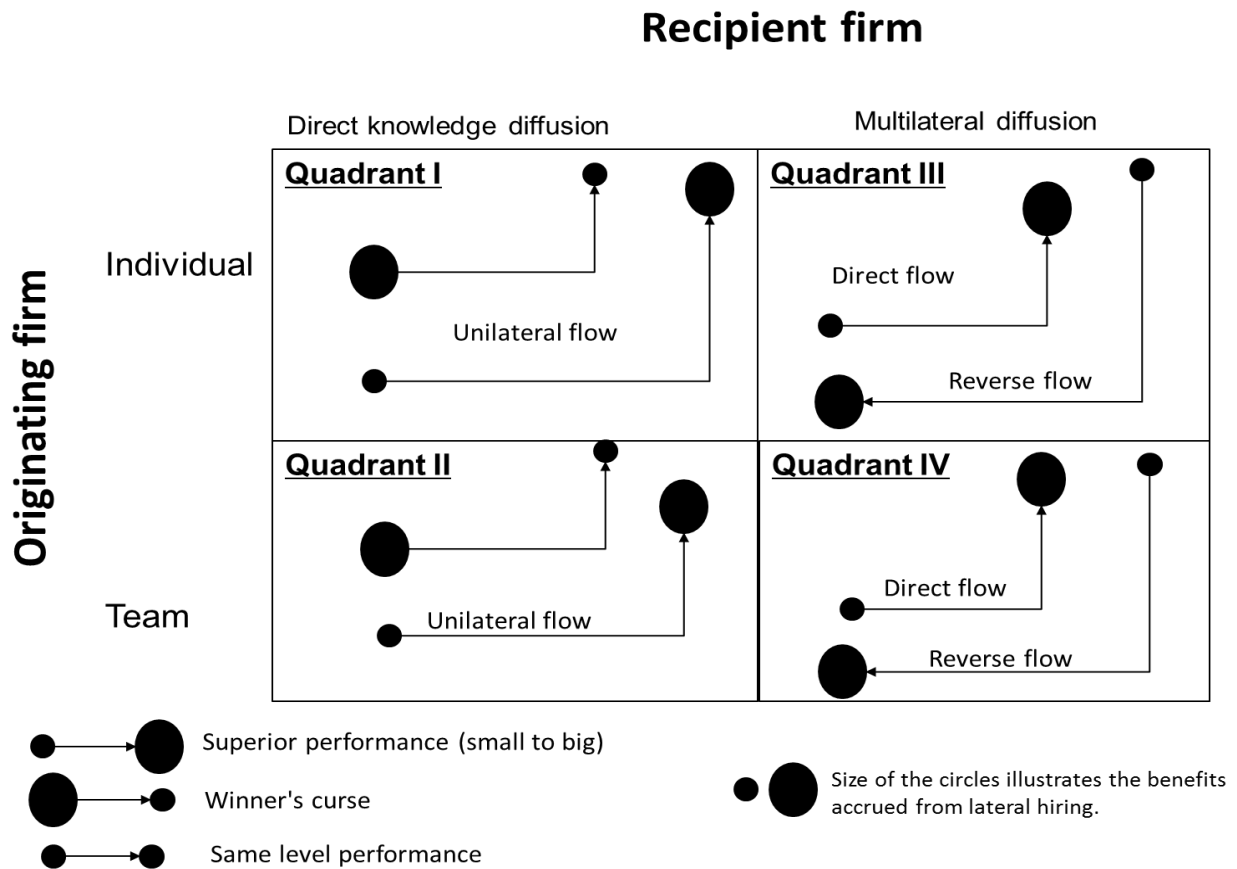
Recipient firm

Direct knowledge diffusion

Multilateral diffusion

Originating firm

Individual

Quadrant I

Unilateral flow

Quadrant III

Direct flow

Reverse flow

Team

Quadrant II

Unilateral flow

Quadrant IV

Direct flow

Reverse flow

Superior performance (small to big)

Winner's curse

Same level performance

Size of the circles illustrates the benefits accrued from lateral hiring.